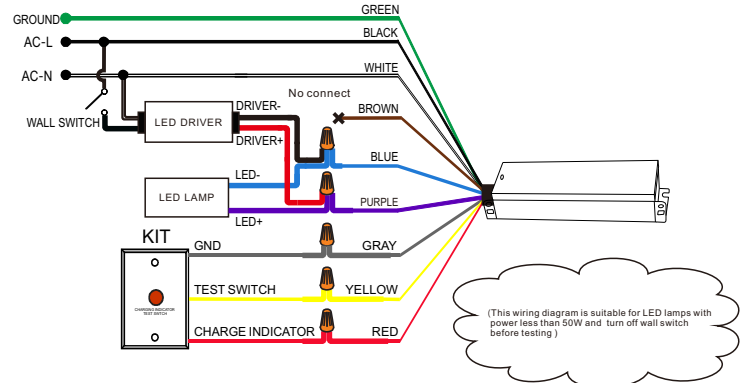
GROUND
GREEN
AC-L
BLACK
AC-N
WHITE
No connect
WALL SWITCH
LED DRIVER
DRIVER-
DRIVER+
BROWN
BLUE
LED-
LED LAMP
PURPLE
LED+
KIT
GND
GRAY
CHARGING INDICATOR
TEST SWITCH
TEST SWITCH
YELLOW
CHARGE INDICATOR
RED
(This wiring diagram is suitable for LED lamps with power less than 50W and turn off wall switch before testing )